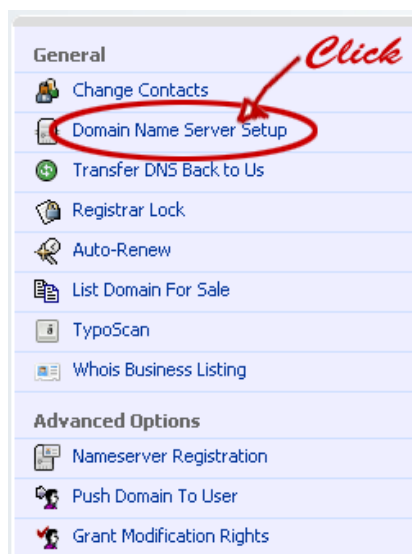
General

Click

Change Contacts

Domain Name Server Setup

Transfer DNS Back to Us

Registrar Lock

Auto-Renew

List Domain For Sale

TypoScan

Whois Business Listing

Advanced Options

Nameserver Registration

Push Domain To User

Grant Modification Rights